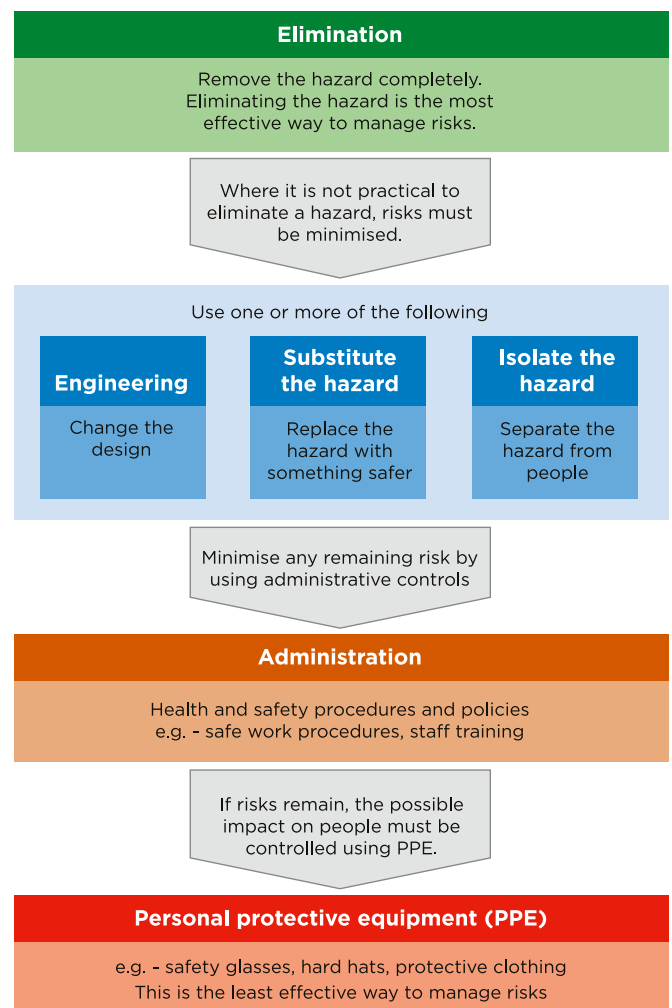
Elimination

Remove the hazard completely. Eliminating the hazard is the most effective way to manage risks.

Where it is not practical to eliminate a hazard, risks must be minimised.

Use one or more of the following

Engineering

Change the design

Substitute the hazard

Replace the hazard with something safer

Isolate the hazard

Separate the hazard from people

Minimise any remaining risk by using administrative controls

Administration

Health and safety procedures and policies e.g. - safe work procedures, staff training

If risks remain, the possible impact on people must be controlled using PPE.

Personal protective equipment (PPE)

e.g. - safety glasses, hard hats, protective clothing
This is the least effective way to manage risks